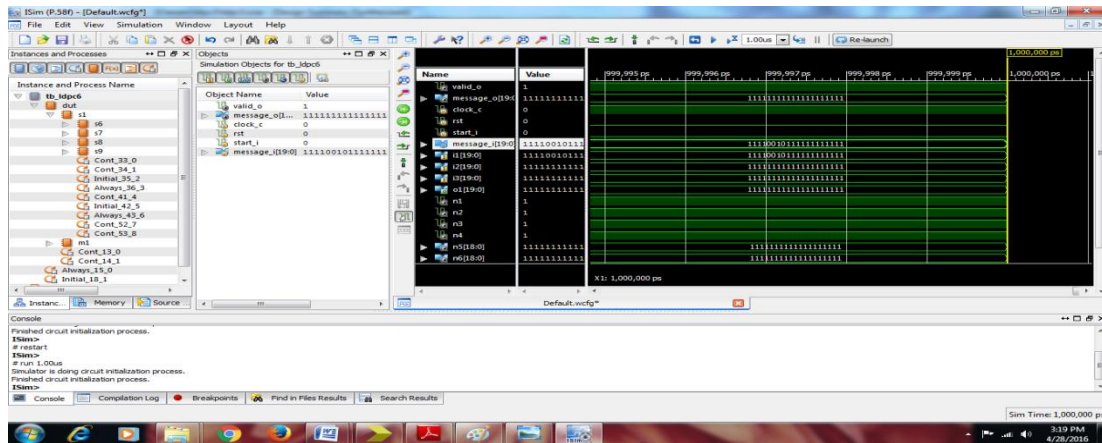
ISim (P.58f) - [Default.wcfg*]

File Edit View Simulation Window Layout Help

1.00us Re-launch

Instances and Processes

Instance and Process Name

tb_ldpc6
dut
s1
s6
s7
s8
s9
Cont_33_0
Cont_34_1
Initial_35_2
Always_36_3
Cont_41_4
Initial_42_5
Always_43_6
Cont_52_7
Cont_53_8
m1
Cont_13_0
Cont_14_1
Always_15_0
Initial_18_1

Instanc... Memory Source

Objects

Simulation Objects for tb_ldpc6

| Object Name | Value |
|---|---|
| valid_o | 1 |
| message_o[1... | 11111111111111 |
| clock_c | 0 |
| rst | 0 |
| start_i | 0 |
| message_i[19:0] | 1111001011111 |

1,000,000 ps

| Name | Value |
|---|---|
| valid_o | 1 |
| message_o[19:0 | 11111111111 |
| clock_c | 0 |
| rst | 0 |
| start_i | 0 |
| message_i[19:0 | 11110010111 |
| i1[19:0] | 11110010111 |
| i2[19:0] | 11111111111 |
| i3[19:0] | 11111111111 |
| o1[19:0] | 11111111111 |
| n1 | 1 |
| n2 | 1 |
| n3 | 1 |
| n4 | 1 |
| n5[18:0] | 11111111111 |
| n6[18:0] | 11111111111 |

999,995 ps 999,996 ps 999,997 ps 999,998 ps 999,999 ps 1,000,000 ps

11111111111111111111
11110010111111111111
11110010111111111111
11111111111111111111
11111111111111111111
11111111111111111111
1111111111111111111
1111111111111111111

X1: 1,000,000 ps

Default.wcfg*

Console

Finished circuit initialization process.
ISim>
# restart
ISim>
# run 1.00us
Simulator is doing circuit initialization process.
Finished circuit initialization process.
ISim>

Console Compilation Log Breakpoints Find in Files Results Search Results

Sim Time: 1,000,000 ps

3:19 PM
4/28/2016